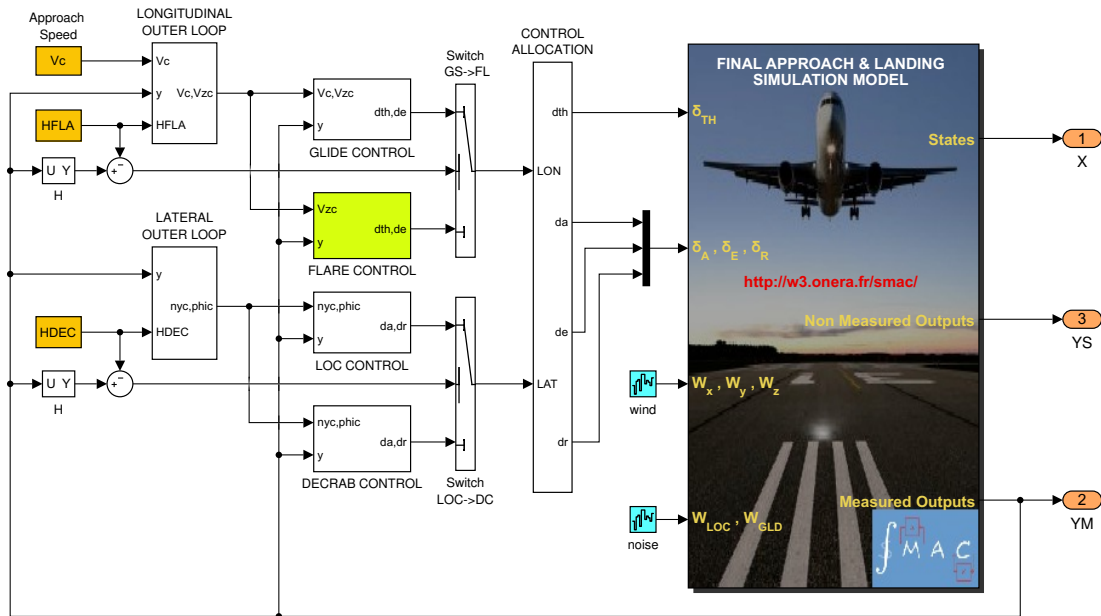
Approach Speed

Vc

LONGITUDINAL OUTER LOOP

Vc

y

Vc,Vzc

HFLA

HFLA

U Y

H

+
-

Vc,Vzc

dth,de

y

GLIDE CONTROL

Switch GS->FL

CONTROL ALLOCATION

dth

LON

Vzc

dth,de

y

FLARE CONTROL

da

LATERAL OUTER LOOP

y

nyc,phic

HDEC

HDEC

U Y

H

+
-

nyc,phic

da,dr

y

LOC CONTROL

de

LAT

nyc,phic

da,dr

y

DECRAB CONTROL

Switch LOC->DC

dr

FINAL APPROACH & LANDING SIMULATION MODEL

$\delta_{TH}$

States

$\delta_A$ , $\delta_E$ , $\delta_R$

http://w3.onera.fr/smac/

Non Measured Outputs

wind

$W_x$ , $W_y$ , $W_z$

noise

$W_{LOC}$ , $W_{GLD}$

Measured Outputs

SMAC

1
X

3
YS

2
YM